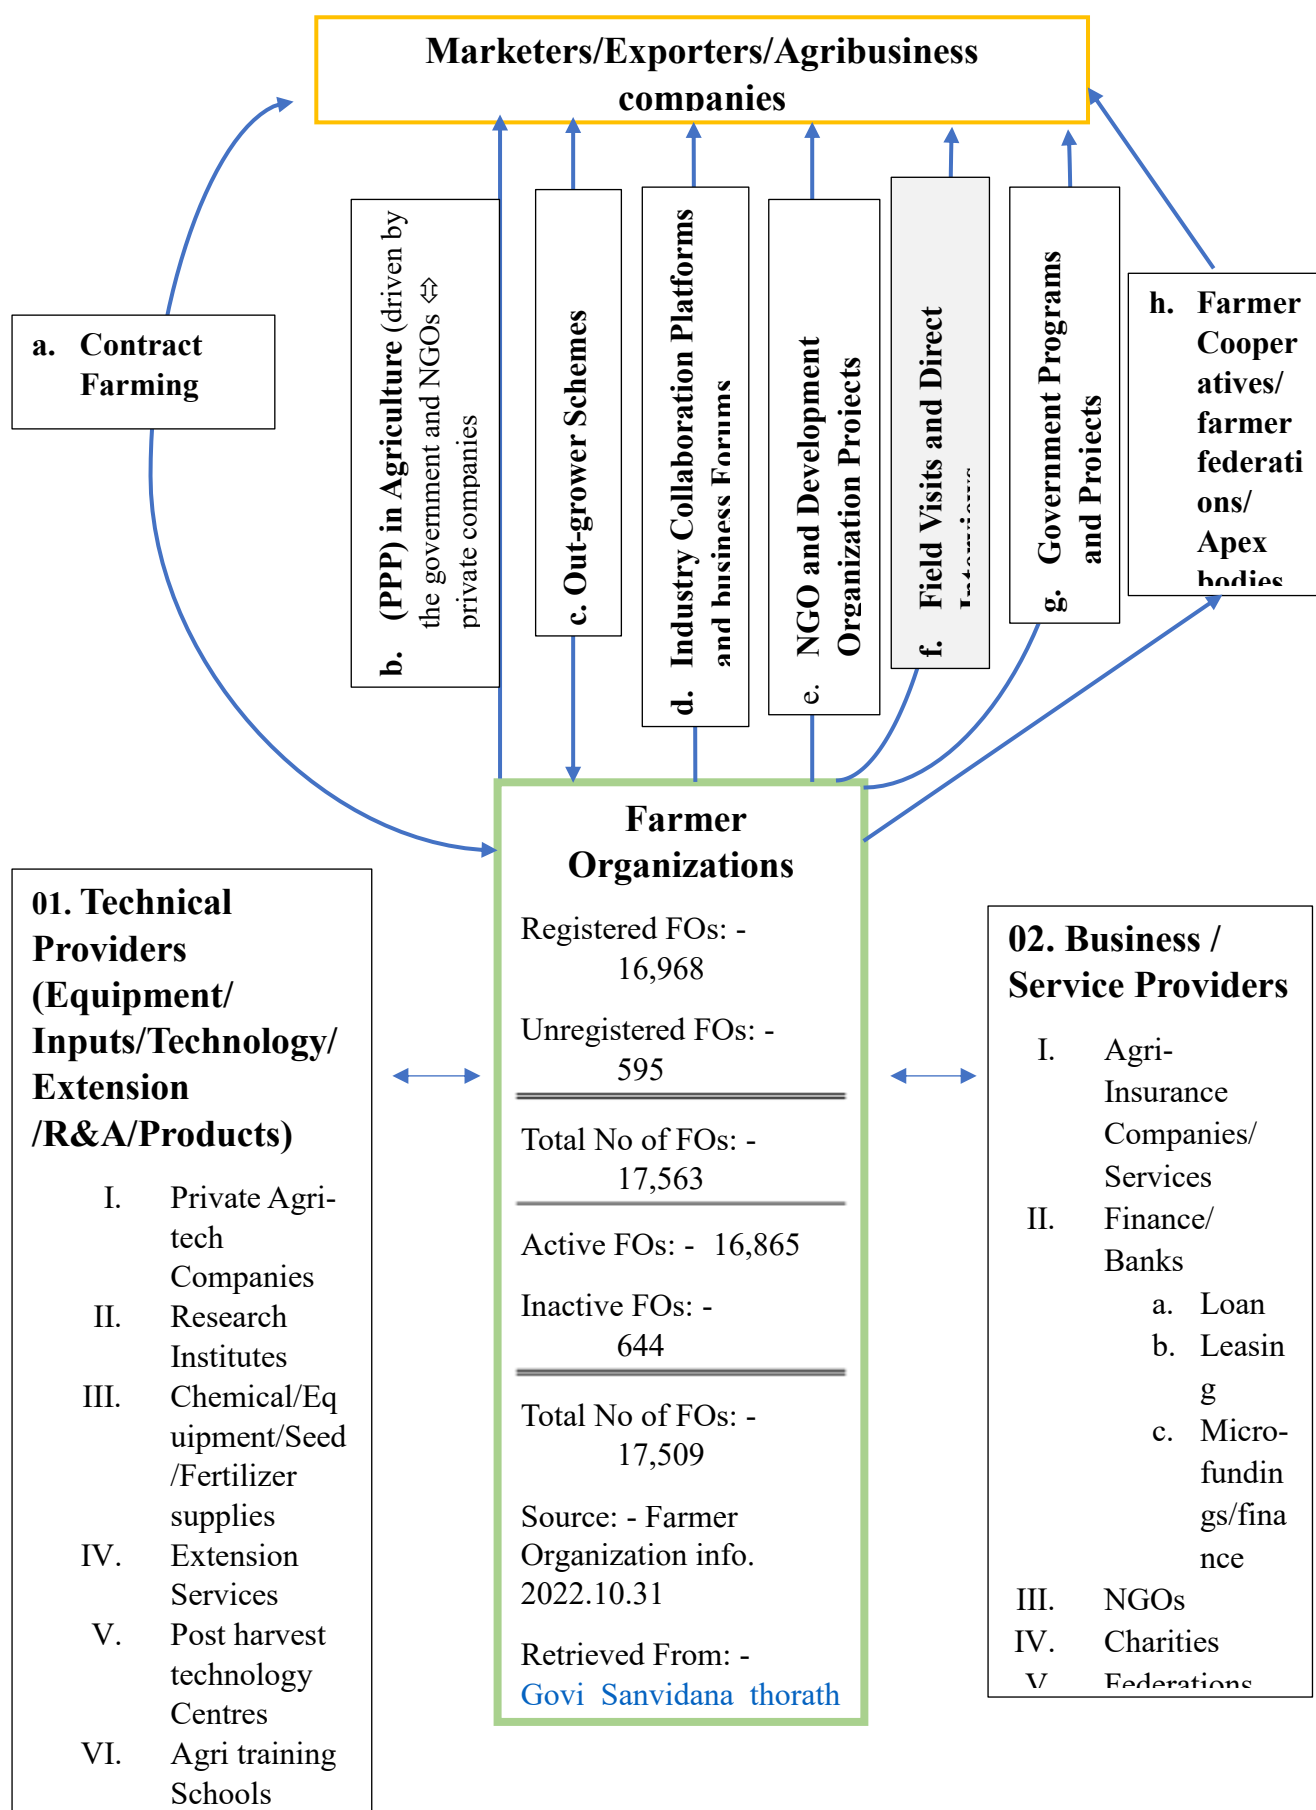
Marketers/Exporters/Agribusiness companies

a. Contract Farming

b. (PPP) in Agriculture (driven by the government and NGOs ⇔ private companies

c. Out-grower Schemes

d. Industry Collaboration Platforms and business Forums

e. NGO and Development Organization Projects

f. Field Visits and Direct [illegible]

g. Government Programs and Projects

h. Farmer Cooperatives/ farmer federations/ Apex bodies

Farmer Organizations

Registered FOs: - 16,968

Unregistered FOs: - 595

Total No of FOs: - 17,563

Active FOs: - 16,865

Inactive FOs: - 644

Total No of FOs: - 17,509

Source: - Farmer Organization info. 2022.10.31

Retrieved From: - Govi Sanvidana thorath

01. Technical Providers (Equipment/ Inputs/Technology/ Extension /R&A/Products)

I. Private Agri-tech Companies
II. Research Institutes
III. Chemical/Equipment/Seed /Fertilizer supplies
IV. Extension Services
V. Post harvest technology Centres
VI. Agri training Schools

02. Business / Service Providers

I. Agri-Insurance Companies/ Services
II. Finance/ Banks
a. Loan
b. Leasing
c. Micro-fundings/finance
III. NGOs
IV. Charities
V. Federations